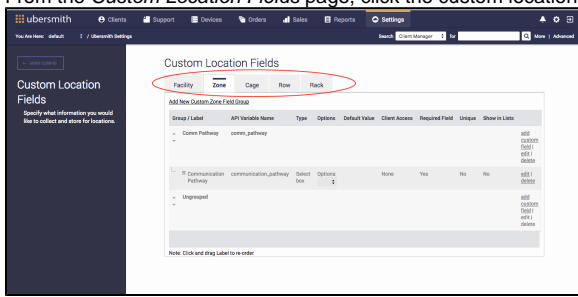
From the Custom Location Fields page, click the custom location

ubersmith Clients Support Devices Orders Sales Reports Settings

You Are Here: default / Ubersmith Settings

Search Client Manager for More | Advanced

← Select Options

Custom Location Fields

Specify what information you would like to collect and store for locations.

Custom Location Fields

Facility Zone Cage Row Rack

Add New Custom Zone Field Group

| Group / Label | API Variable Name | Type | Options | Default Value | Client Access | Required Field | Unique | Show in Lists | |
|---|---|---|---|---|---|---|---|---|---|
| Comm Pathway | comm_pathway | | | | | | | | add custom field \| edit \| delete |
| Communication Pathway | communication_pathway | Select box | Options | | None | Yes | No | No | edit \| delete |
| Ungrouped | | | | | | | | | add custom field \| edit \| delete |

Note: Click and drag Label to re-order